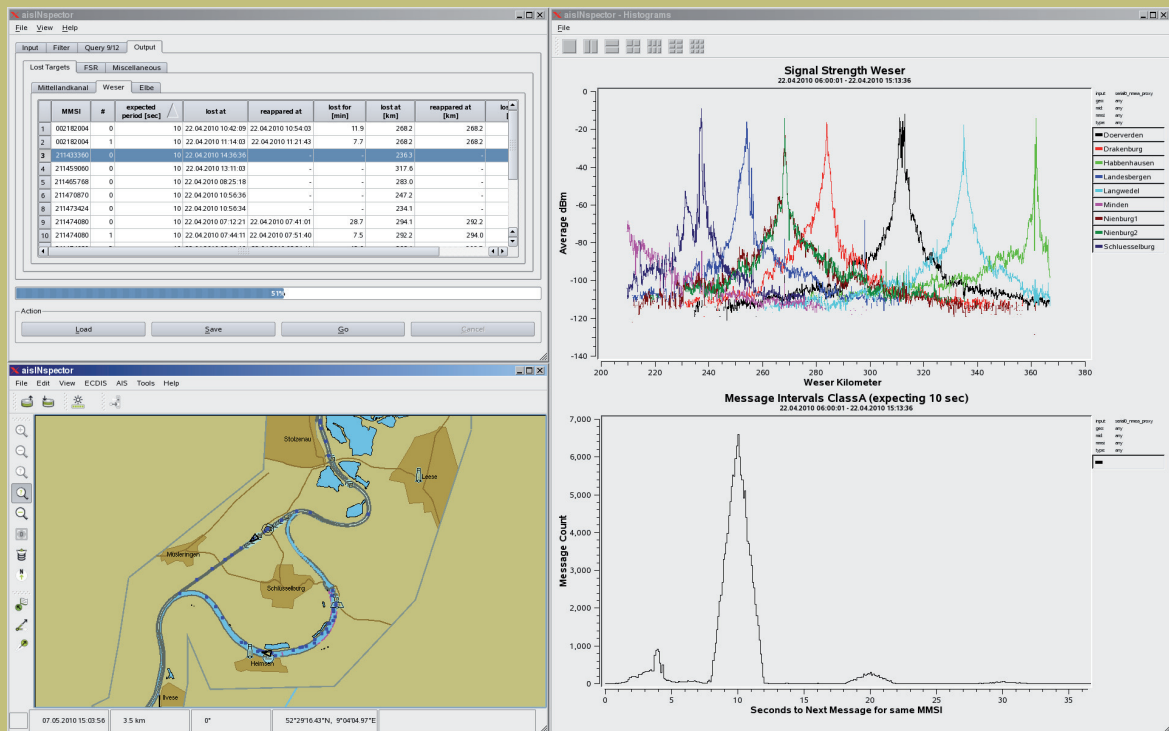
aisINspector
File View Help
Input Filter Query 9/12 Output
Lost Targets FSR Miscellaneous
Mittellandkanal Weser Elbe

| | MMSI | # | expected period [sec] | lost at | reappeared at | lost for [min] | lost at [km] | reappeared at [km] | los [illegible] |
|---|---|---|---|---|---|---|---|---|---|
| 1 | 002182004 | 0 | 10 | 22.04.2010 10:42:09 | 22.04.2010 10:54:03 | 11.9 | 268.2 | 268.2 | |
| 2 | 002182004 | 1 | 10 | 22.04.2010 11:14:03 | 22.04.2010 11:21:43 | 7.7 | 268.2 | 268.2 | |
| 3 | 211433360 | 0 | 10 | 22.04.2010 14:36:36 | - | - | 236.3 | - | |
| 4 | 211459060 | 0 | 10 | 22.04.2010 13:11:03 | - | - | 317.6 | - | |
| 5 | 211465768 | 0 | 10 | 22.04.2010 08:25:18 | - | - | 283.0 | - | |
| 6 | 211470870 | 0 | 10 | 22.04.2010 10:56:36 | - | - | 247.2 | - | |
| 7 | 211473424 | 0 | 10 | 22.04.2010 10:56:34 | - | - | 234.1 | - | |
| 8 | 211474080 | 0 | 10 | 22.04.2010 07:12:21 | 22.04.2010 07:41:01 | 28.7 | 294.1 | 292.2 | |
| 9 | 211474080 | 1 | 10 | 22.04.2010 07:44:11 | 22.04.2010 07:51:40 | 7.5 | 292.2 | 294.0 | |

51%
Action
Load Save Go Cancel

aisINspector
File Edit View ECDIS AIS Tools Help
Stolzenau
Leese
Müsleringen
Schlüsselburg
Heimsen
Ilvese
07.05.2010 15:03:56 3.5 km 0° 52°29'16.43"N, 9°04'04.97"E

aisINspector - Histograms
File
Signal Strength Weser
22.04.2010 06:00:01 - 22.04.2010 15:13:36
input geo sid mmsi type any
Doerverden
Drakenburg
Habbenhausen
Landesbergen
Langwedel
Minden
Nienburg1
Nienburg2
Schluesselburg
Average dBm
0 -20 -40 -60 -80 -100 -120 -140
200 220 240 260 280 300 320 340 360 380
Weser Kilometer

Message Intervals ClassA (expecting 10 sec)
22.04.2010 06:00:01 - 22.04.2010 15:13:36
Message Count
7,000 6,000 5,000 4,000 3,000 2,000 1,000 0
0 5 10 15 20 25 30 35
Seconds to Next Message for same MMSI